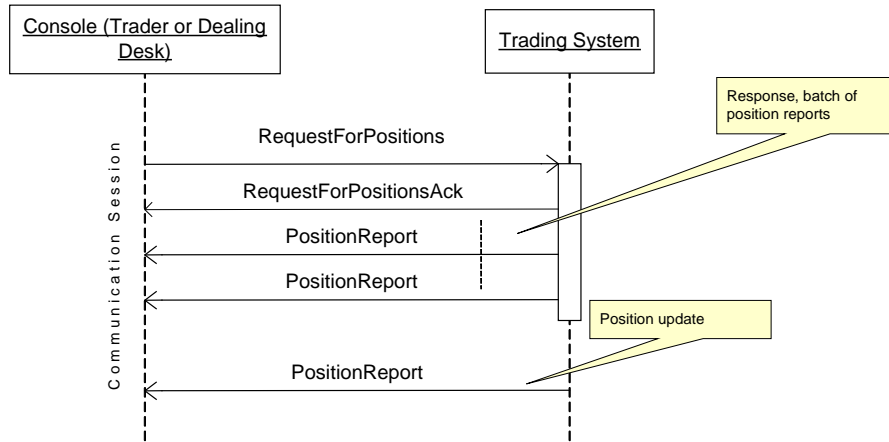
Console (Trader or Dealing Desk)

Trading System

Response, batch of position reports

Communication Session

RequestForPositions

RequestForPositionsAck

PositionReport

PositionReport

Position update

PositionReport